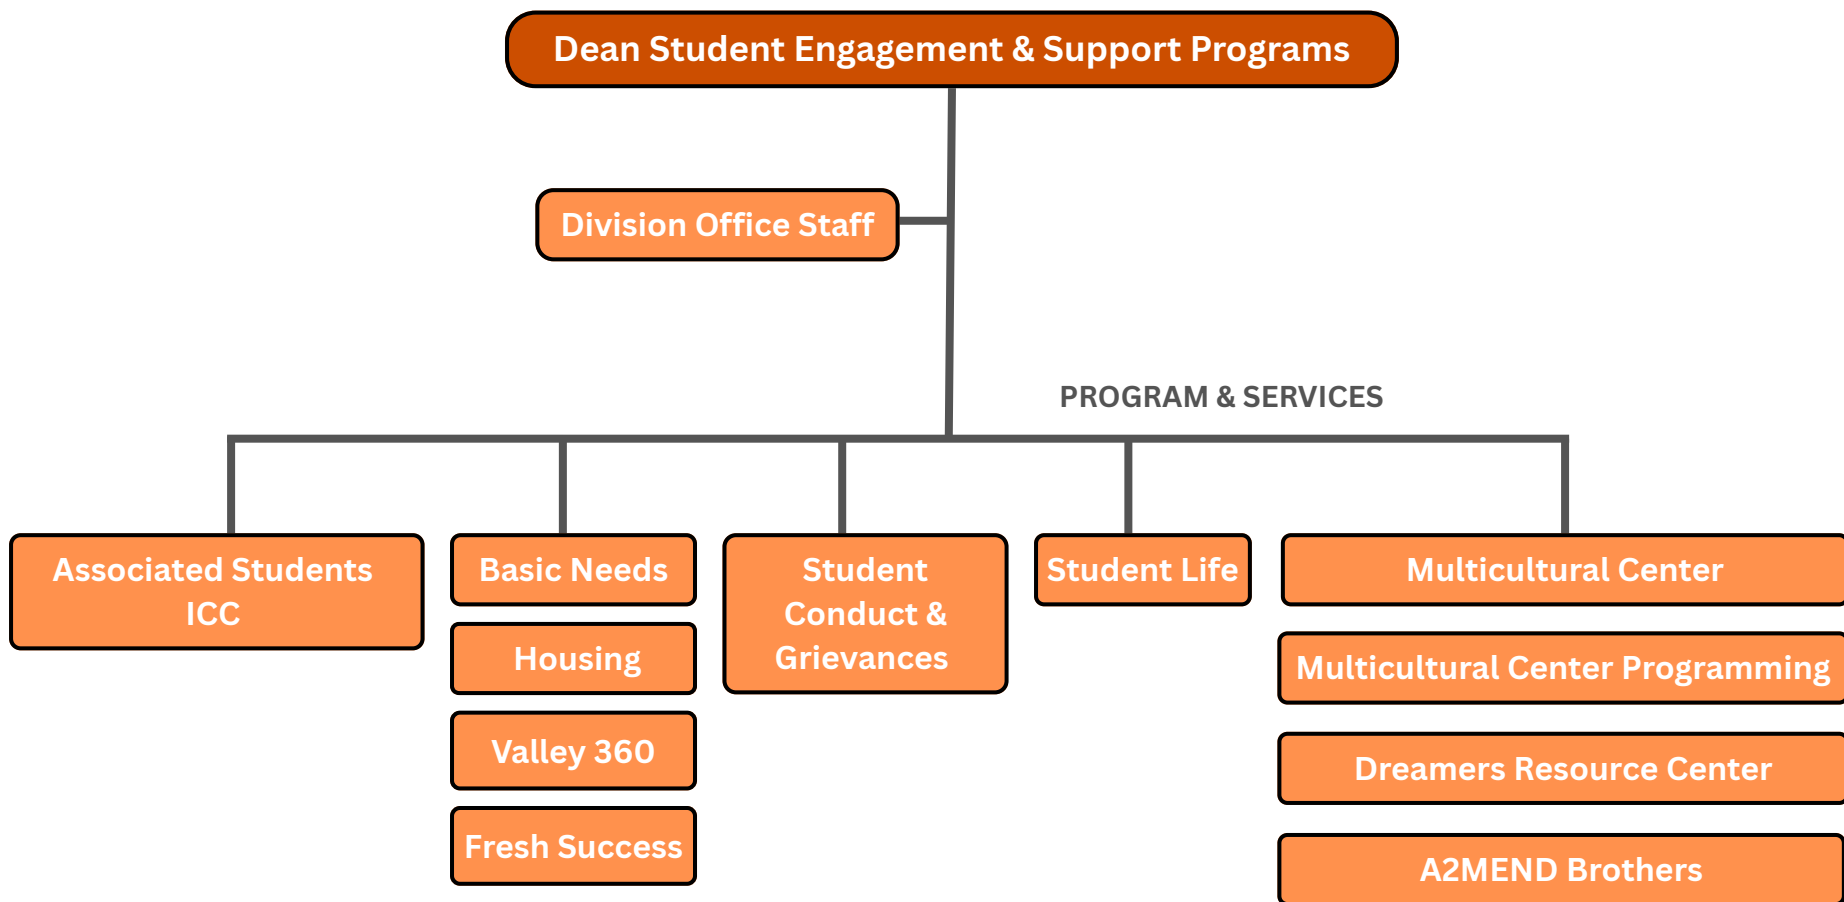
Dean Student Engagement & Support Programs

Division Office Staff

PROGRAM & SERVICES

Associated Students ICC

Basic Needs

Housing

Valley 360

Fresh Success

Student Conduct & Grievances

Student Life

Multicultural Center

Multicultural Center Programming

Dreamers Resource Center

A2MEND Brothers